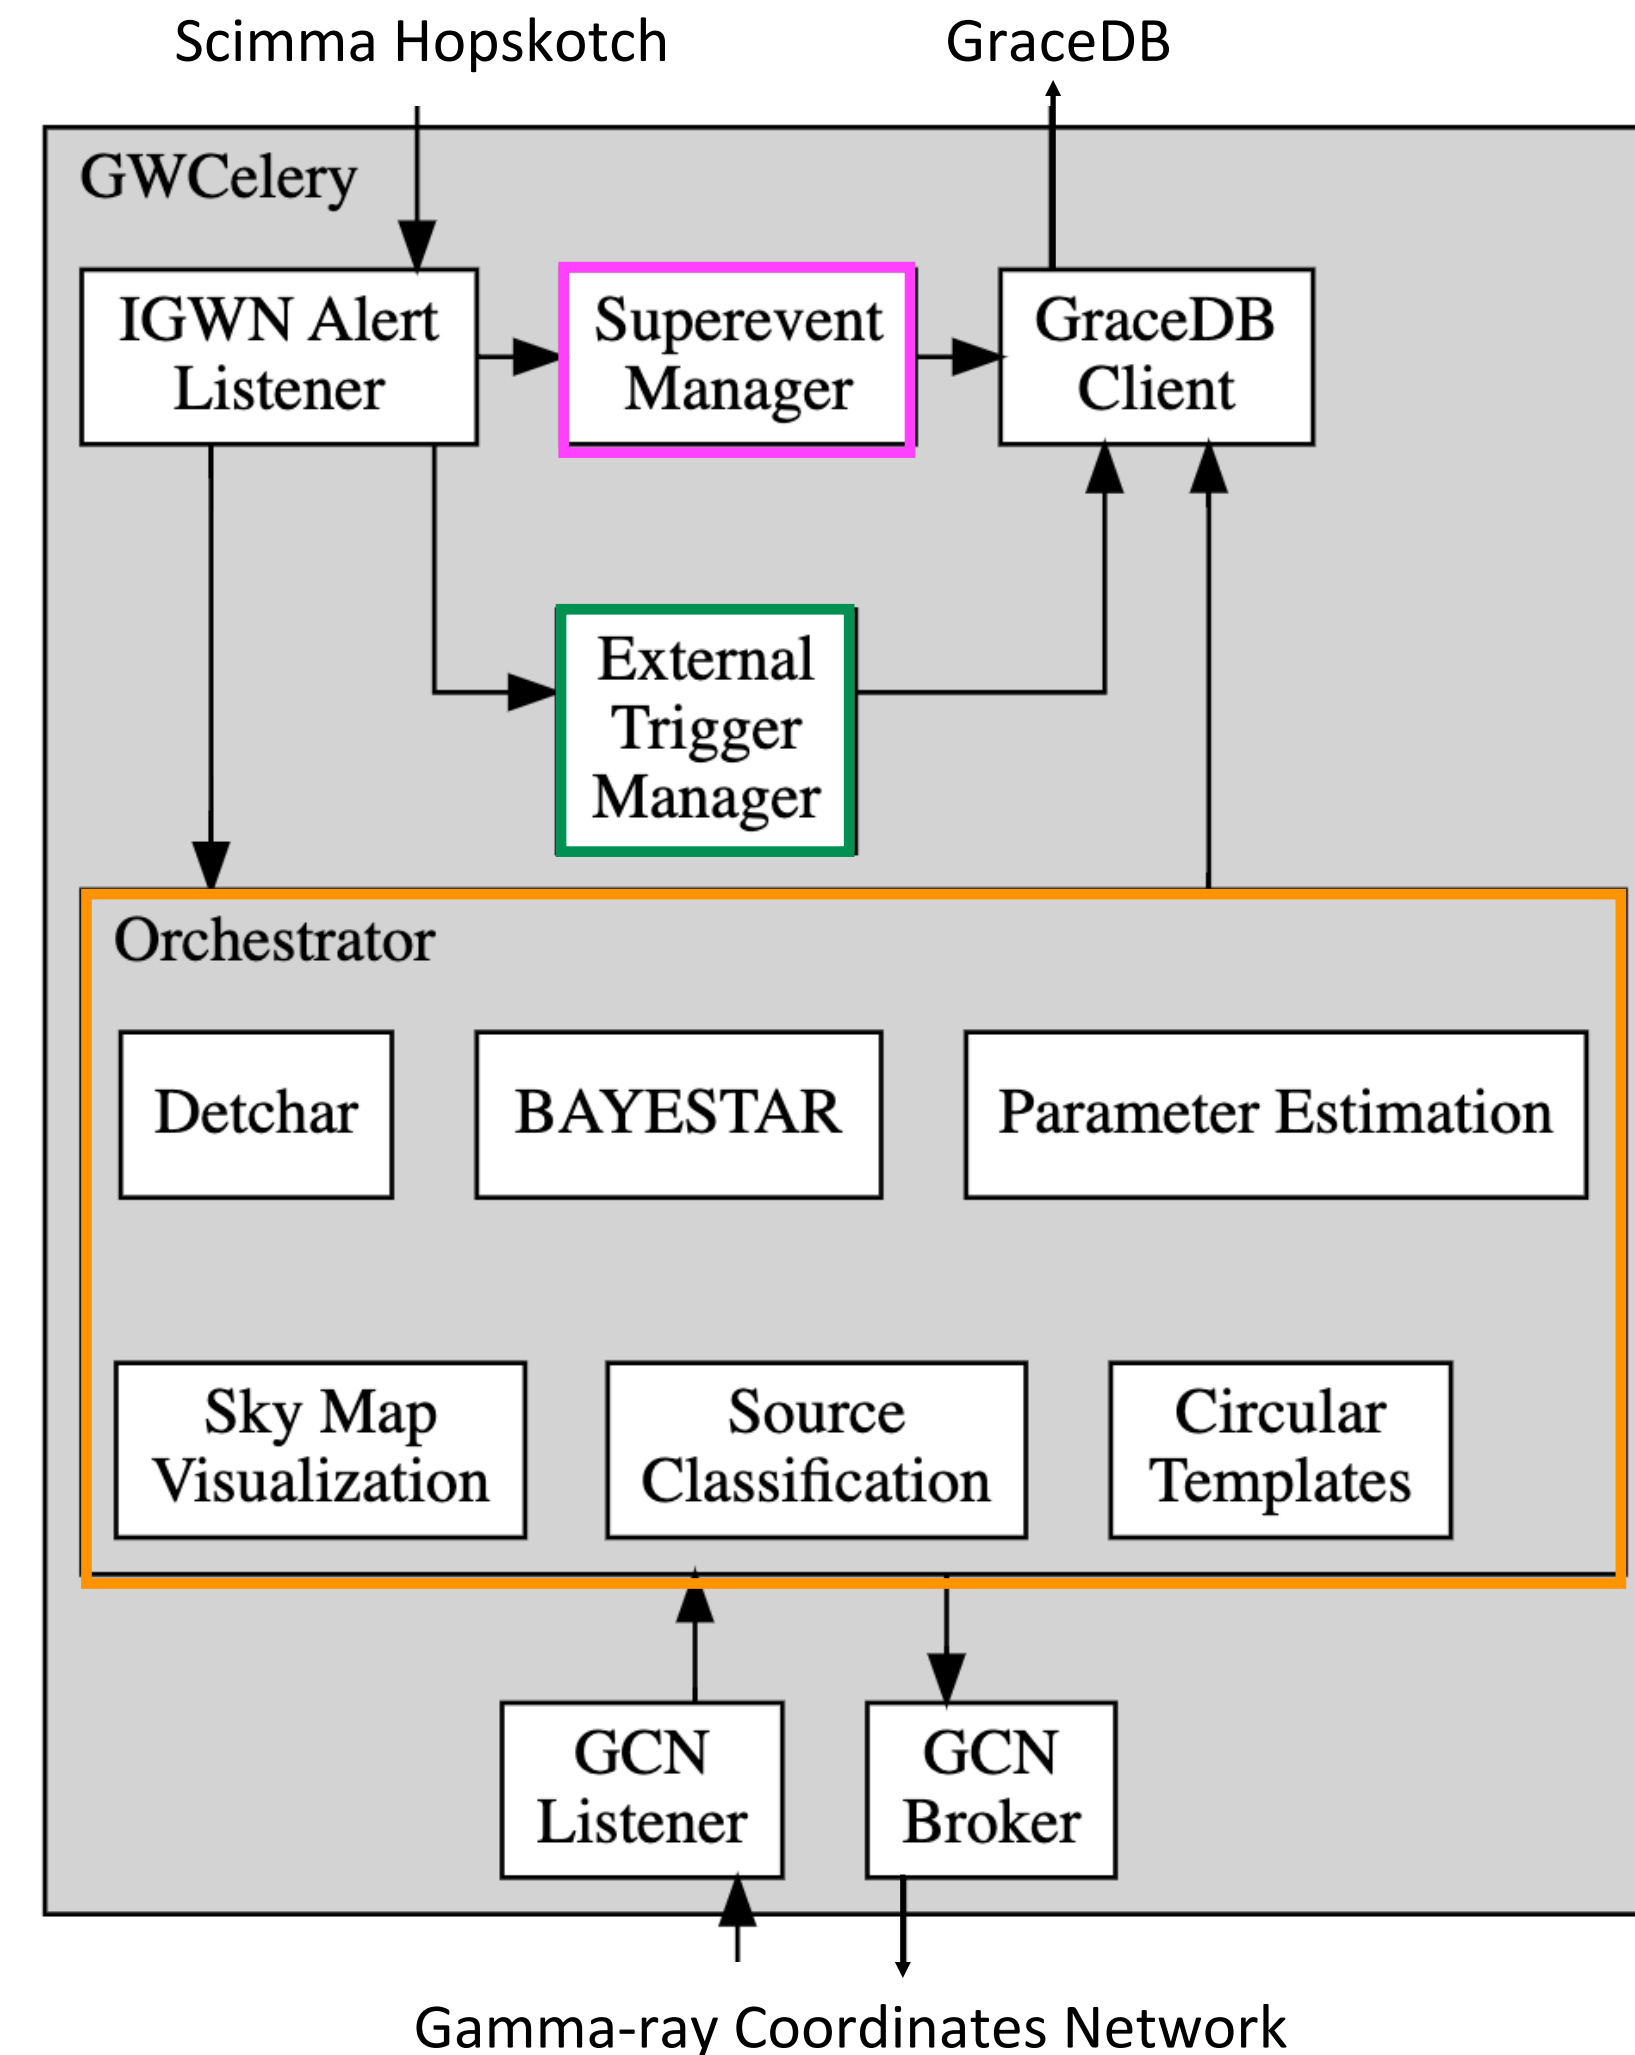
Scimma Hopskotch

GraceDB

GWCelery

IGWN Alert Listener

Superevent Manager

GraceDB Client

External Trigger Manager

Orchestrator

Detchar

BAYESTAR

Parameter Estimation

Sky Map Visualization

Source Classification

Circular Templates

GCN Listener

GCN Broker

Gamma-ray Coordinates Network